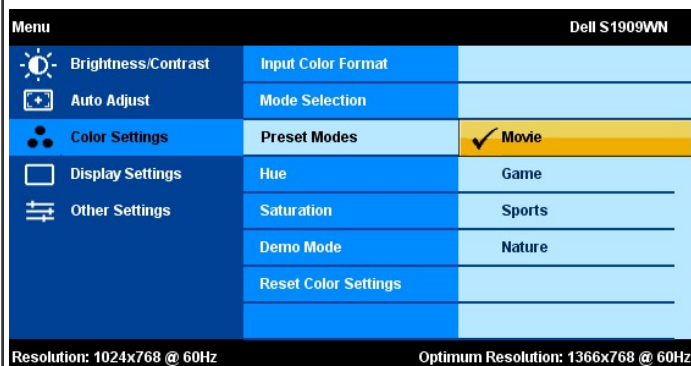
Menu

Dell S1909WN

Brightness/Contrast
Auto Adjust
Color Settings
Display Settings
Other Settings

Input Color Format
Mode Selection
Preset Modes
Hue
Saturation
Demo Mode
Reset Color Settings

✓ Movie
Game
Sports
Nature

Resolution: 1024x768 @ 60Hz

Optimum Resolution: 1366x768 @ 60Hz